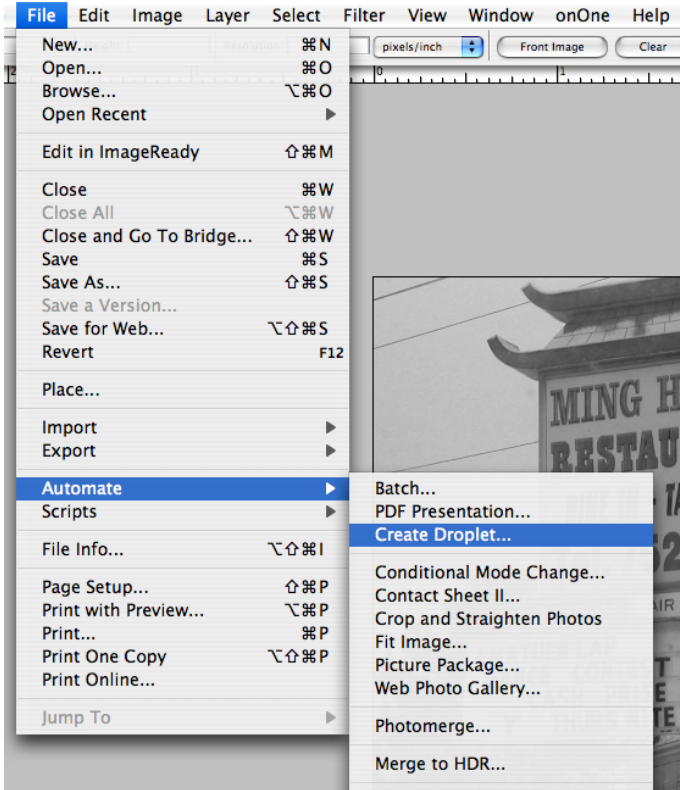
File Edit Image Layer Select Filter View Window onOne Help

pixels/inch Front Image Clear

New... ⌘N
Open... ⌘O
Browse... ⌥⌘O
Open Recent ▶

Edit in ImageReady ⇧⌘M

Close ⌘W
Close All ⌥⌘W
Close and Go To Bridge... ⇧⌘W
Save ⌘S
Save As... ⇧⌘S
Save a Version...
Save for Web... ⌥⇧⌘S
Revert F12

Place...

Import ▶
Export ▶

Automate ▶
Scripts ▶

File Info... ⌥⇧⌘I

Page Setup... ⇧⌘P
Print with Preview... ⌥⌘P
Print... ⌘P
Print One Copy ⌥⇧⌘P
Print Online...

Jump To ▶

Batch...
PDF Presentation...
Create Droplet...

Conditional Mode Change...
Contact Sheet II...
Crop and Straighten Photos
Fit Image...
Picture Package...
Web Photo Gallery...

Photomerge...

Merge to HDR...

MING H
RESTAU
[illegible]